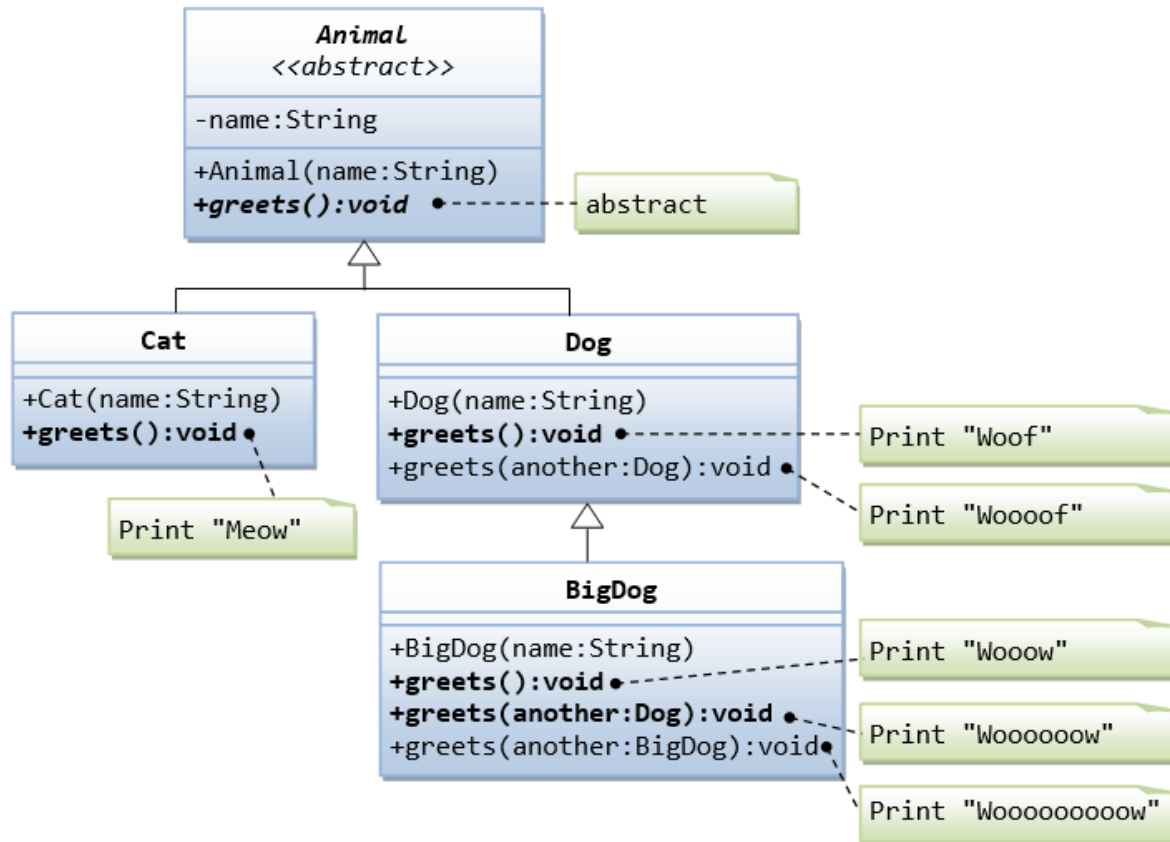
Animal
<<abstract>>

-name:String

+Animal(name:String)
+greets():void

abstract

Cat

+Cat(name:String)
+greets():void

Print "Meow"

Dog

+Dog(name:String)
+greets():void
+greets(another:Dog):void

Print "Woof"

Print "Woooof"

BigDog

+BigDog(name:String)
+greets():void
+greets(another:Dog):void
+greets(another:BigDog):void

Print "Wooow"

Print "Woooooow"

Print "Wooooooooow"